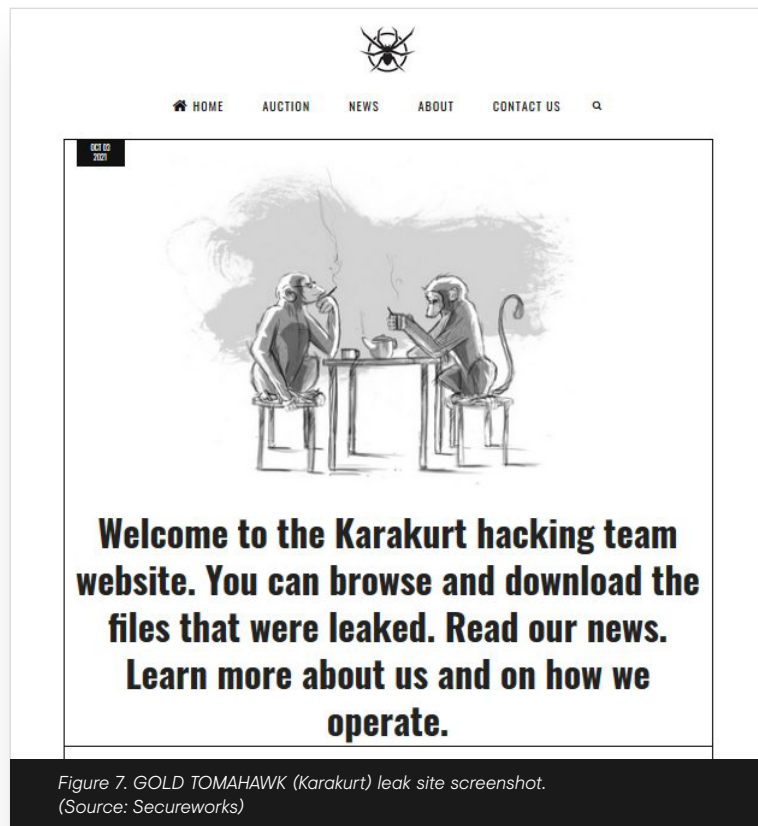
HOME AUCTION NEWS ABOUT CONTACT US

OCT 02 2021

Welcome to the Karakurt hacking team website. You can browse and download the files that were leaked. Read our news. Learn more about us and on how we operate.

Figure 7. GOLD TOMAHAWK (Karakurt) leak site screenshot. (Source: Secureworks)